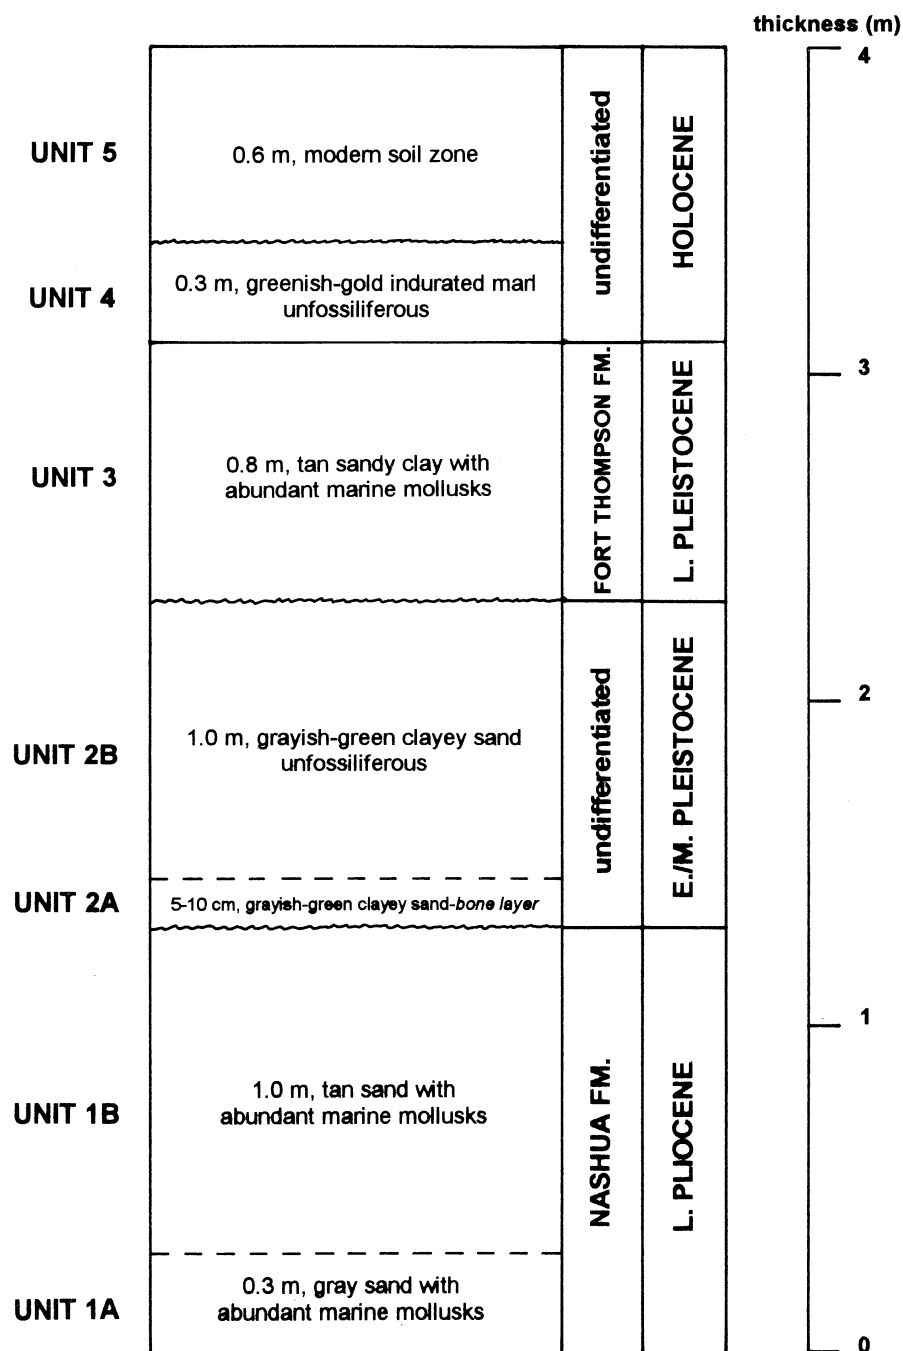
thickness (m)

4

3

2

1

0

UNIT 5

0.6 m, modern soil zone

UNIT 4

0.3 m, greenish-gold indurated marl unfossiliferous

undifferentiated

HOLOCENE

UNIT 3

0.8 m, tan sandy clay with abundant marine mollusks

FORT THOMPSON FM.

L. PLEISTOCENE

UNIT 2B

1.0 m, grayish-green clayey sand unfossiliferous

UNIT 2A

5-10 cm, grayish-green clayey sand-*bone layer*

undifferentiated

E./M. PLEISTOCENE

UNIT 1B

1.0 m, tan sand with abundant marine mollusks

UNIT 1A

0.3 m, gray sand with abundant marine mollusks

NASHUA FM.

L. PLIOCENE